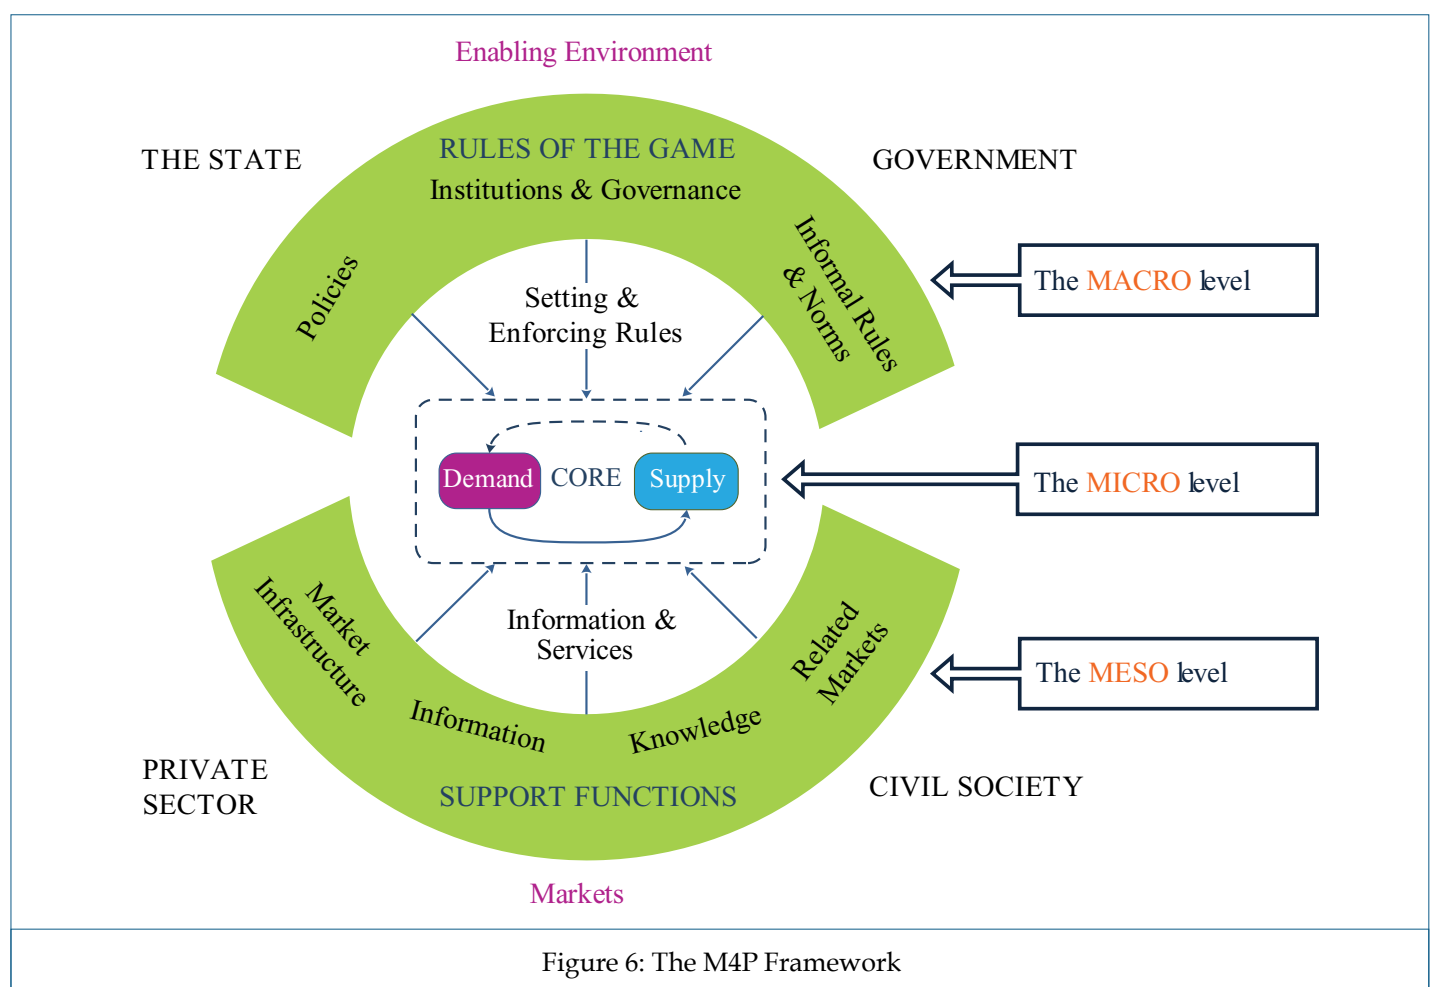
Enabling Environment

THE STATE

RULES OF THE GAME
Institutions & Governance

GOVERNMENT

Policies

Informal Rules & Norms

The MACRO level

Setting & Enforcing Rules

Demand CORE Supply

The MICRO level

Information & Services

Market Infrastructure

Information

Knowledge

Related Markets

The MESO level

PRIVATE SECTOR

SUPPORT FUNCTIONS

CIVIL SOCIETY

Markets

Figure 6: The M4P Framework